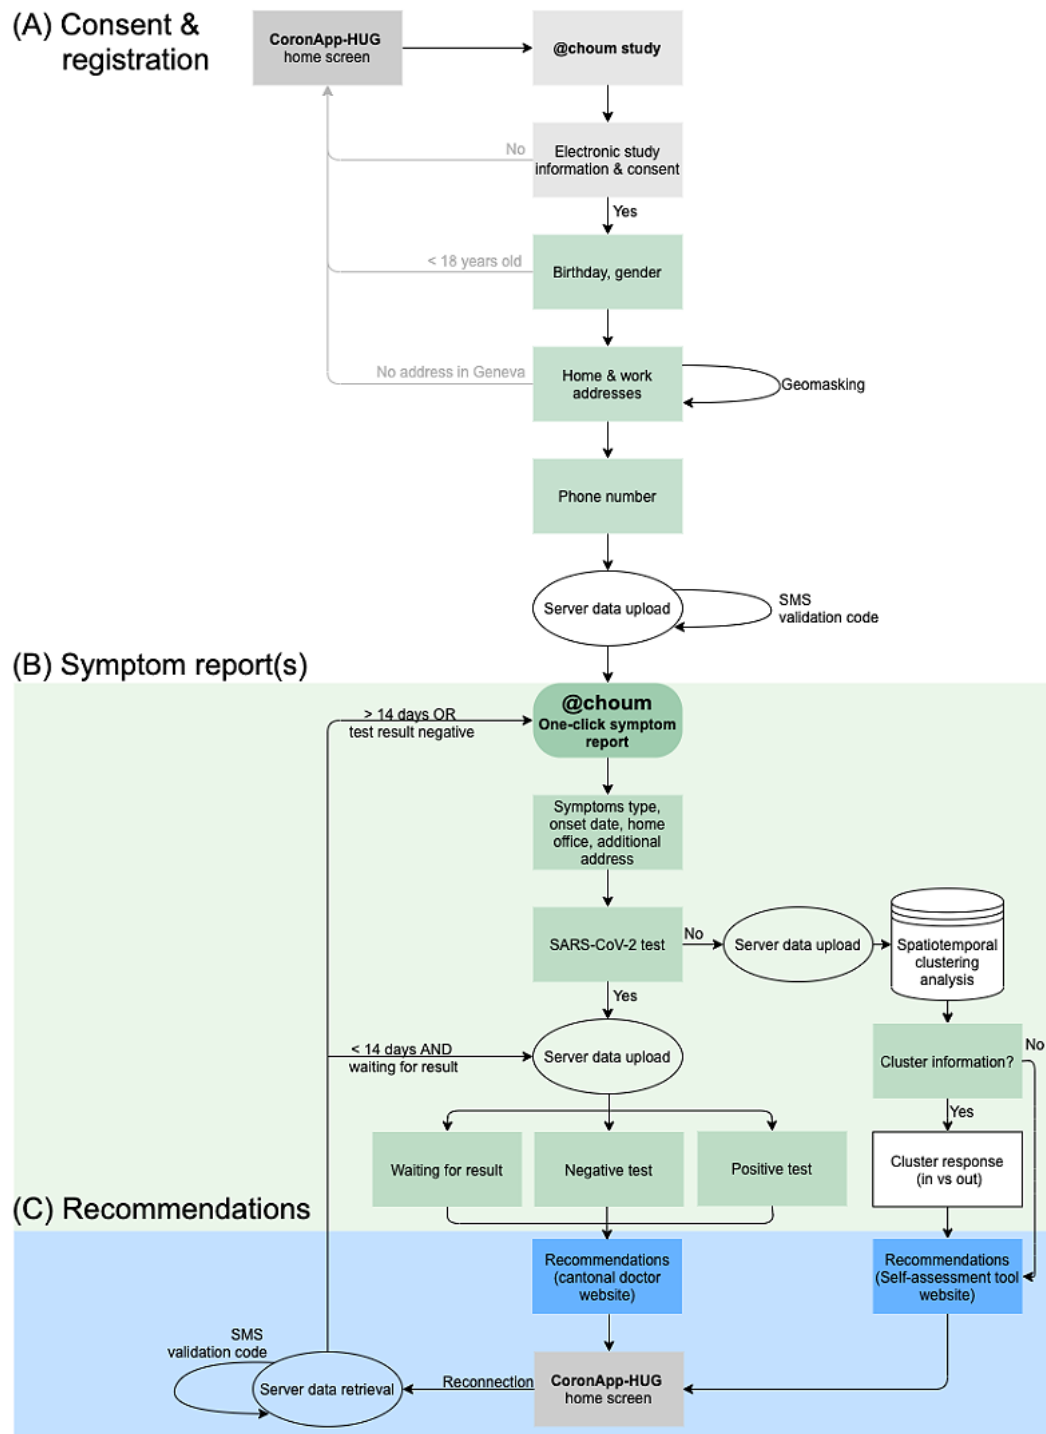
(A) Consent & registration

CoronApp-HUG home screen

@choum study

No

Electronic study information & consent

Yes

< 18 years old

Birthday, gender

No address in Geneva

Home & work addresses

Geomasking

Phone number

Server data upload

SMS validation code

(B) Symptom report(s)

> 14 days OR test result negative

@choum One-click symptom report

Symptoms type, onset date, home office, additional address

SARS-CoV-2 test

No

Server data upload

Spatiotemporal clustering analysis

Yes

< 14 days AND waiting for result

Server data upload

Cluster information?

No

Yes

Waiting for result

Negative test

Positive test

Cluster response (in vs out)

(C) Recommendations

Recommendations (cantonal doctor website)

Recommendations (Self-assessment tool website)

SMS validation code

Server data retrieval

Reconnection

CoronApp-HUG home screen